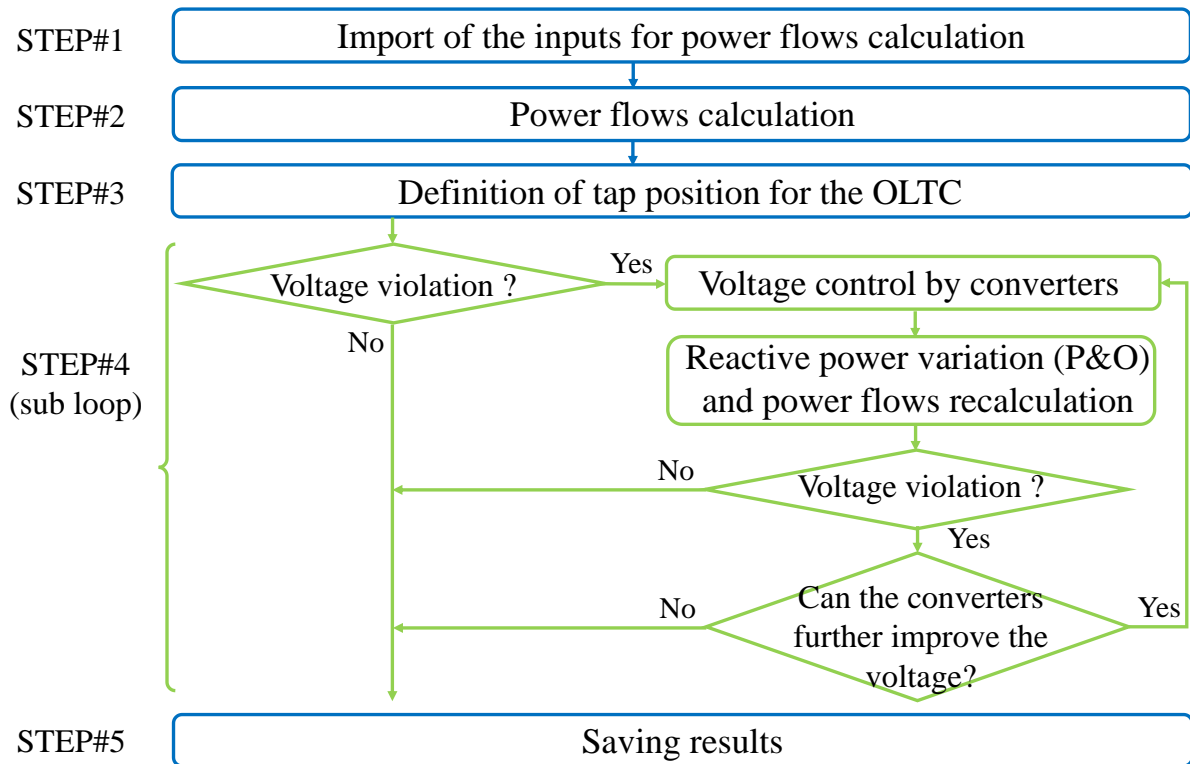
STEP#1
Import of the inputs for power flows calculation

STEP#2
Power flows calculation

STEP#3
Definition of tap position for the OLTC

STEP#4
(sub loop)

Voltage violation ?

Yes

Voltage control by converters

No

Reactive power variation (P&O) and power flows recalculation

No

Voltage violation ?

Yes

No

Can the converters further improve the voltage?

Yes

STEP#5
Saving results